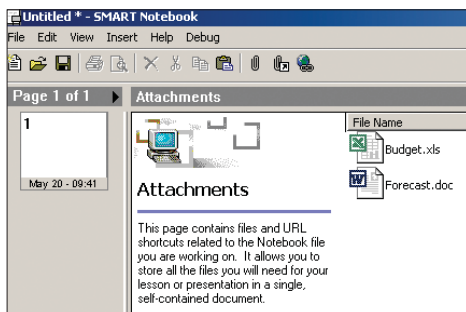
Untitled * - SMART Notebook

File Edit View Insert Help Debug

Page 1 of 1

Attachments

1

May 20 - 09:41

Attachments

This page contains files and URL shortcuts related to the Notebook file you are working on. It allows you to store all the files you will need for your lesson or presentation in a single, self-contained document.

File Name

Budget.xls

Forecast.doc